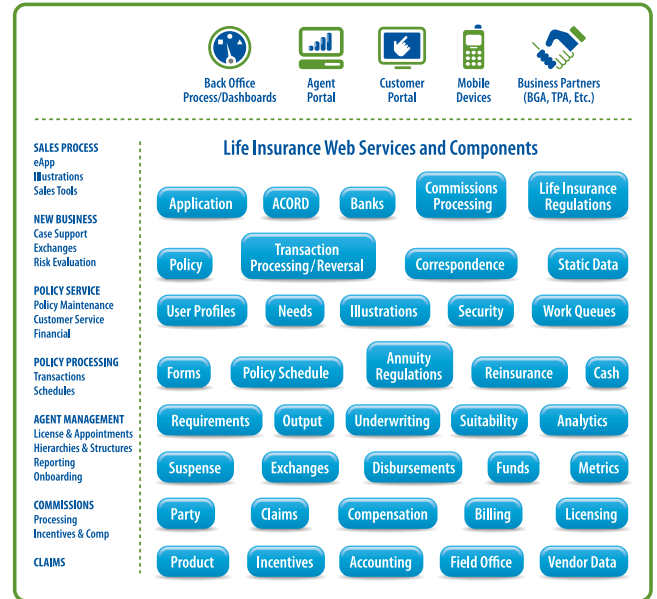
Back Office Process/Dashboards
Agent Portal
Customer Portal
Mobile Devices
Business Partners (BGA, TPA, Etc.)

SALES PROCESS
eApp
Illustrations
Sales Tools

NEW BUSINESS
Case Support
Exchanges
Risk Evaluation

POLICY SERVICE
Policy Maintenance
Customer Service
Financial

POLICY PROCESSING
Transactions
Schedules

AGENT MANAGEMENT
License & Appointments
Hierarchies & Structures
Reporting
Onboarding

COMMISSIONS
Processing
Incentives & Comp

CLAIMS

Life Insurance Web Services and Components

Application
ACORD
Banks
Commissions Processing
Life Insurance Regulations
Policy
Transaction Processing/Reversal
Correspondence
Static Data
User Profiles
Needs
Illustrations
Security
Work Queues
Forms
Policy Schedule
Annuity Regulations
Reinsurance
Cash
Requirements
Output
Underwriting
Suitability
Analytics
Suspense
Exchanges
Disbursements
Funds
Metrics
Party
Claims
Compensation
Billing
Licensing
Product
Incentives
Accounting
Field Office
Vendor Data